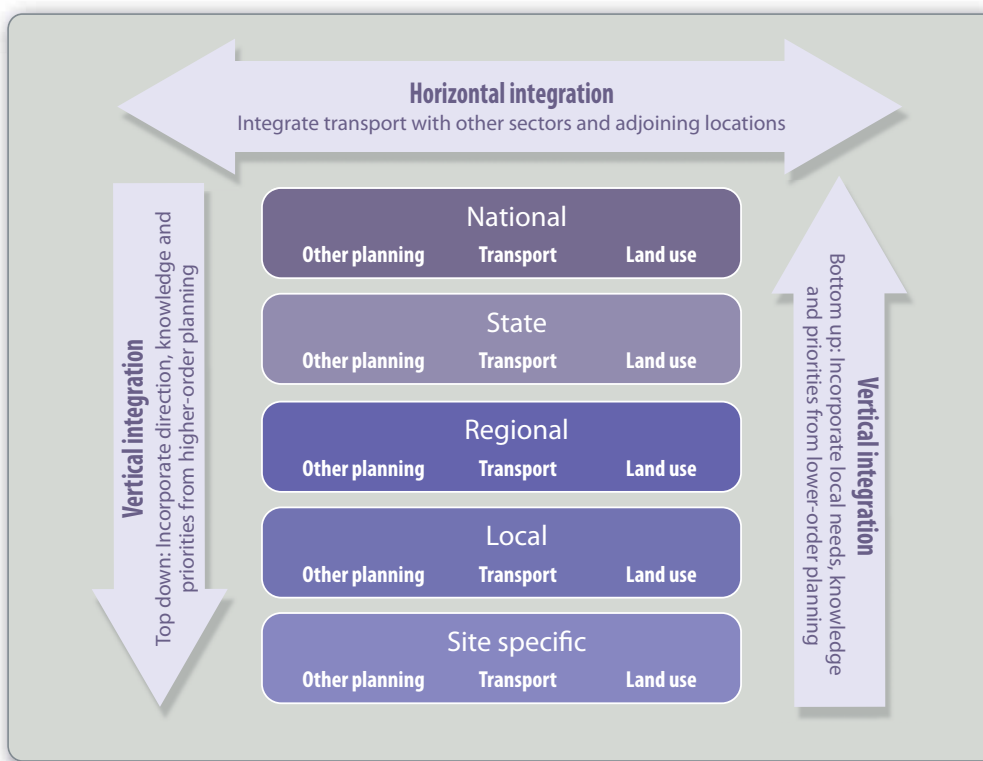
Horizontal integration
Integrate transport with other sectors and adjoining locations

Vertical integration
Top down: Incorporate direction, knowledge and priorities from higher-order planning

National
Other planning Transport Land use

State
Other planning Transport Land use

Regional
Other planning Transport Land use

Local
Other planning Transport Land use

Site specific
Other planning Transport Land use

Vertical integration
Bottom up: Incorporate local needs, knowledge and priorities from lower-order planning